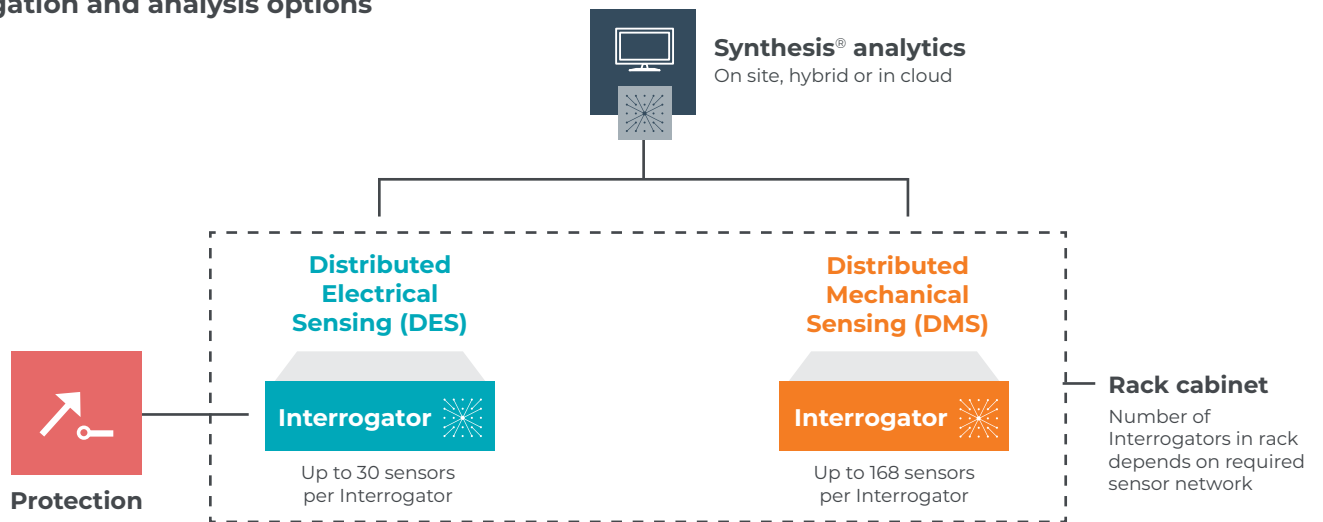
gation and analysis options

Synthesis® analytics
On site, hybrid or in cloud

Distributed Electrical Sensing (DES)

Interrogator

Up to 30 sensors per Interrogator

Distributed Mechanical Sensing (DMS)

Interrogator

Up to 168 sensors per Interrogator

Rack cabinet
Number of Interrogators in rack depends on required sensor network

Protection